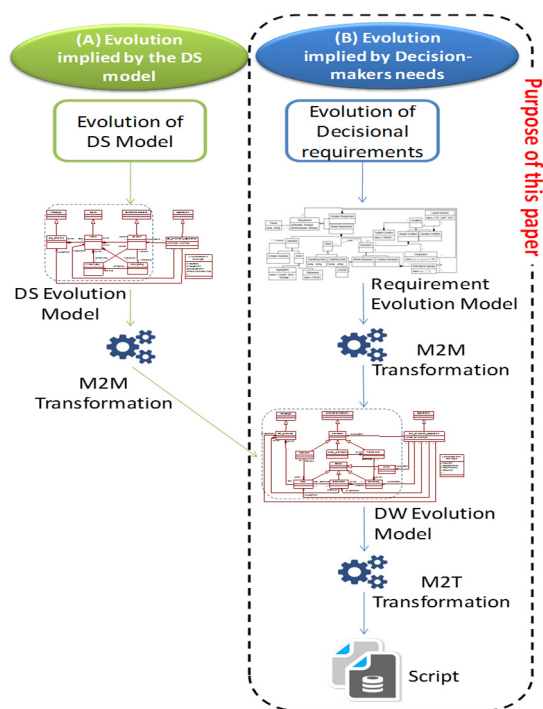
(A) Evolution implied by the DS model

(B) Evolution implied by Decision-makers needs

Purpose of this paper

Evolution of DS Model

Evolution of Decisional requirements

DS Evolution Model

Requirement Evolution Model

M2M Transformation

M2M Transformation

DW Evolution Model

M2T Transformation

Script